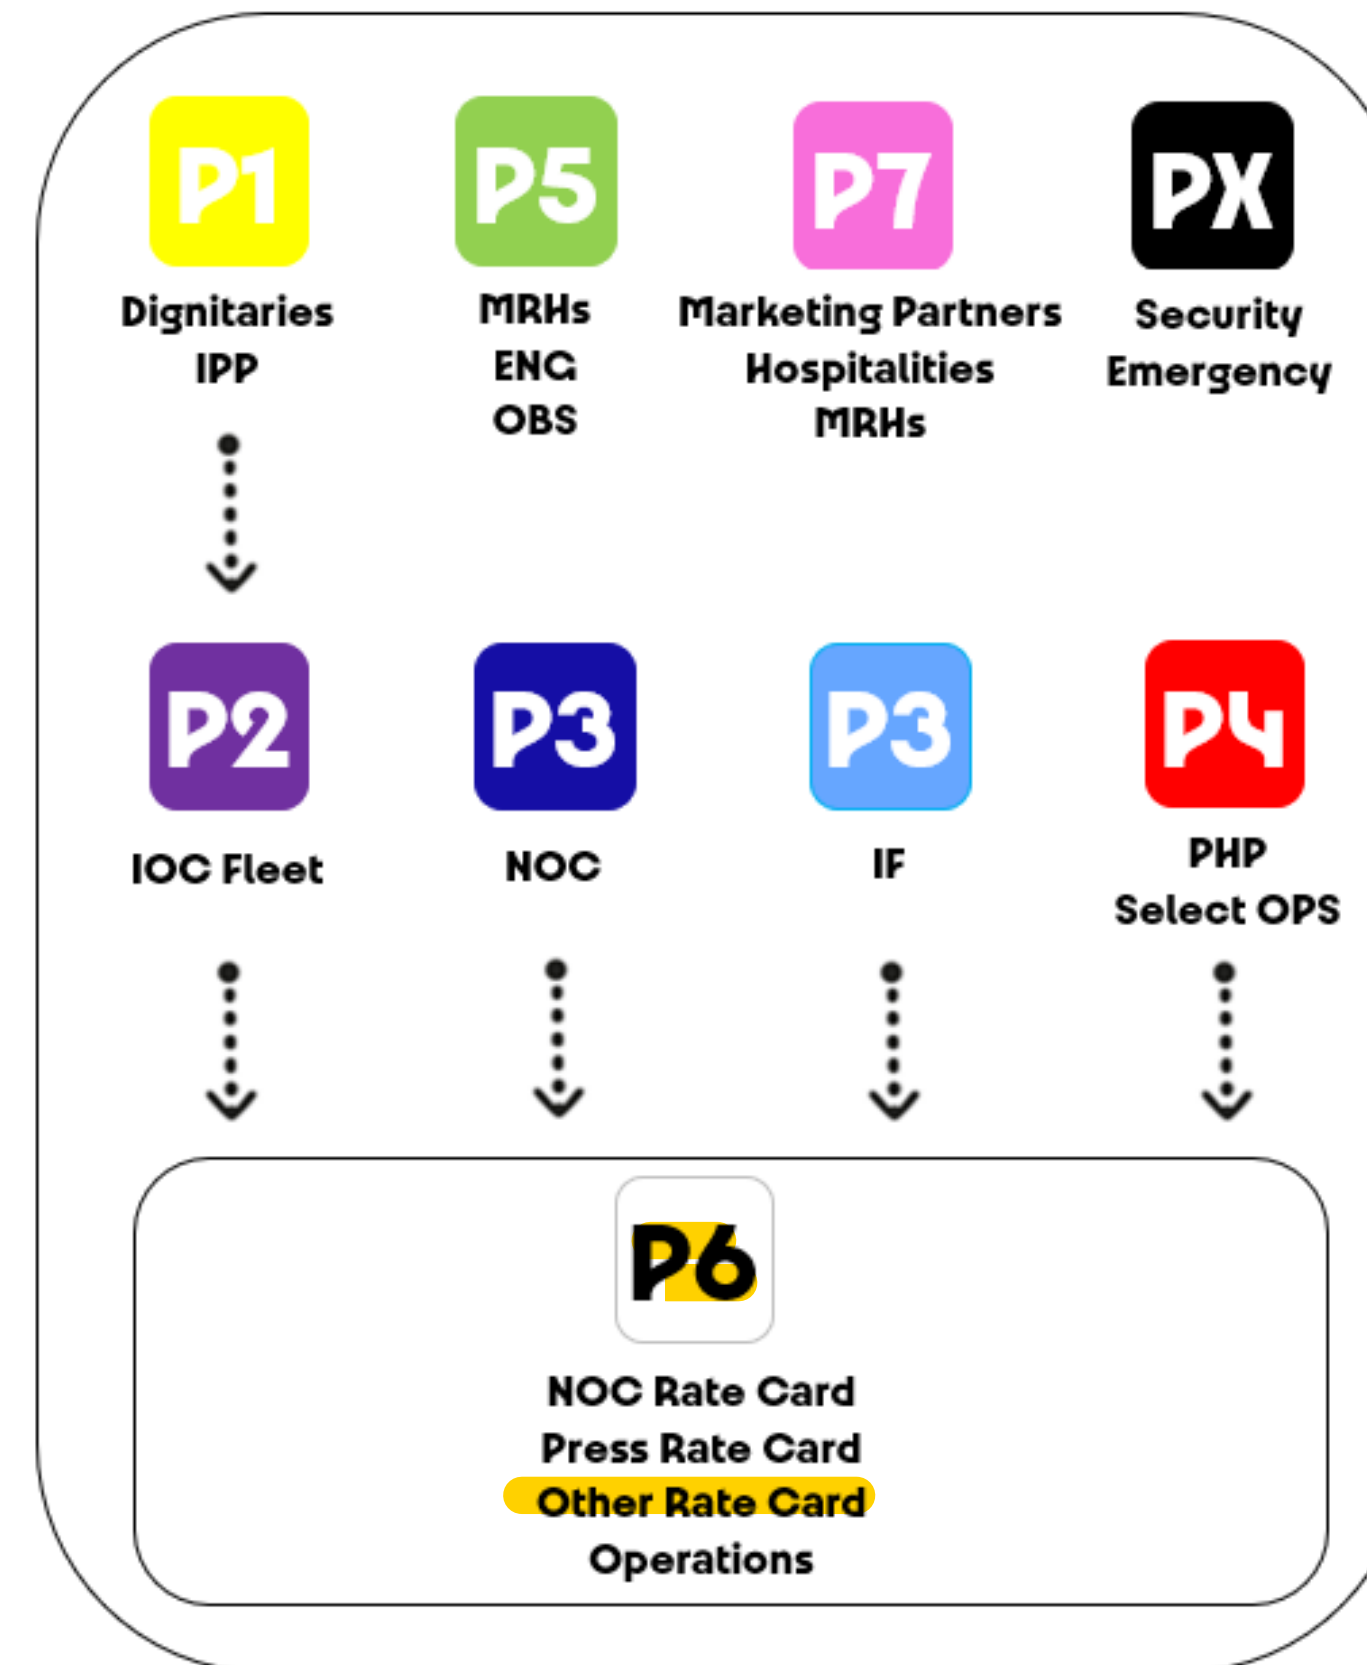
P1
Dignitaries
IPP

P5
MRHs
ENG
OBS

P7
Marketing Partners
Hospitalities
MRHs

PX
Security
Emergency

P2
IOC Fleet

P3
NOC

P3
IF

P4
PHP
Select OPS

P6
NOC Rate Card
Press Rate Card
Other Rate Card
Operations